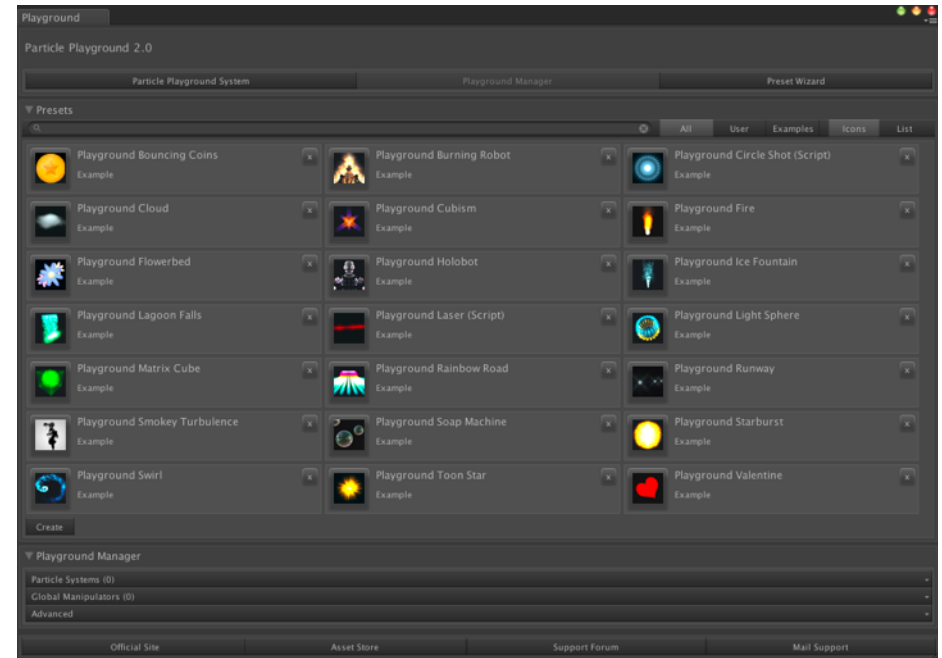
Playground

Particle Playground 2.0

Particle Playground System | Playground Manager | Preset Wizard

Presets

All | User | Examples | Icons | List

Playground Bouncing Coins
Example
x

Playground Burning Robot
Example
x

Playground Circle Shot (Script)
Example
x

Playground Cloud
Example
x

Playground Cubism
Example
x

Playground Fire
Example
x

Playground Flowerbed
Example
x

Playground Holobot
Example
x

Playground Ice Fountain
Example
x

Playground Lagoon Falls
Example
x

Playground Laser (Script)
Example
x

Playground Light Sphere
Example
x

Playground Matrix Cube
Example
x

Playground Rainbow Road
Example
x

Playground Runway
Example
x

Playground Smokey Turbulence
Example
x

Playground Soap Machine
Example
x

Playground Starburst
Example
x

Playground Swirl
Example
x

Playground Toon Star
Example
x

Playground Valentine
Example
x

Create

Playground Manager

Particle Systems (0)

Global Manipulators (0)

Advanced

Official Site | Asset Store | Support Forum | Mail Support